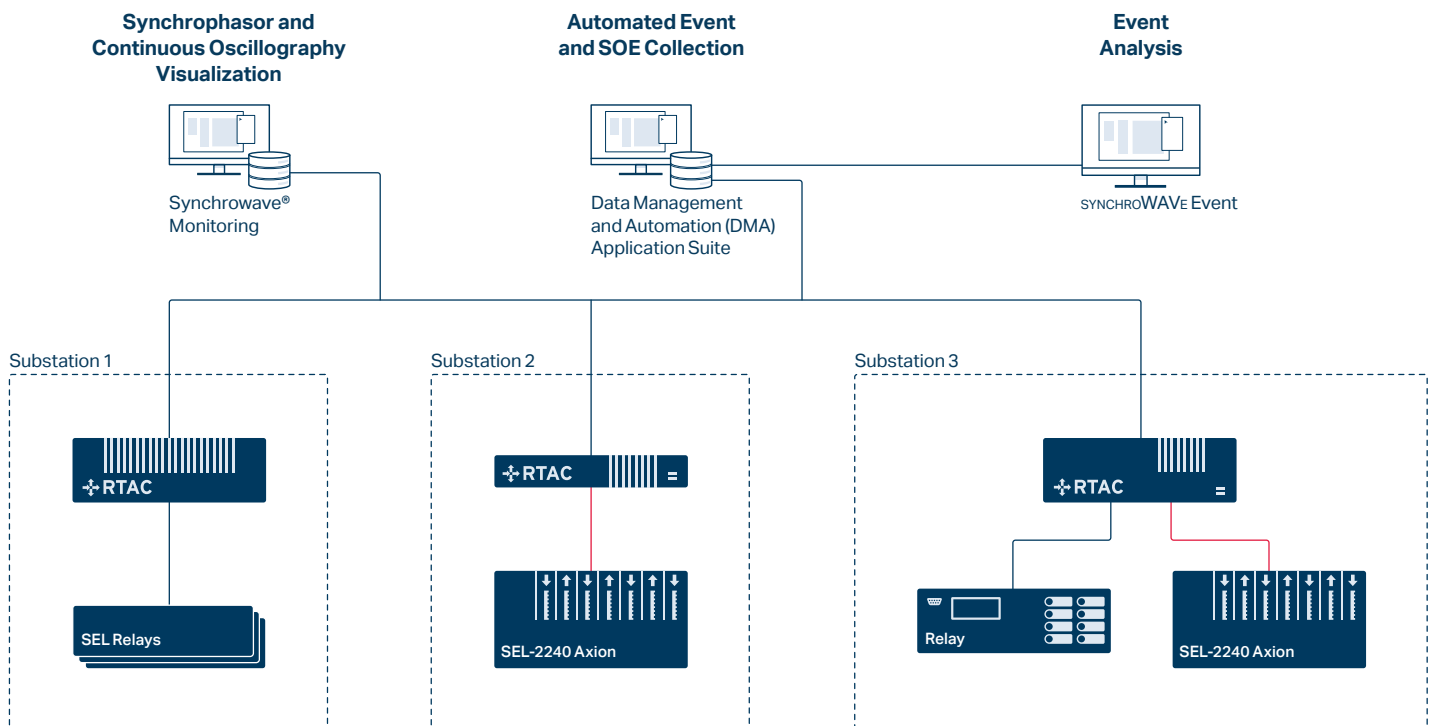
Synchrophasor and Continuous Oscillography Visualization

Automated Event and SOE Collection

Event Analysis

Synchrowave® Monitoring

Data Management and Automation (DMA) Application Suite

SYNCHROWAVE Event

Substation 1

Substation 2

Substation 3

RTAC

RTAC

RTAC

SEL Relays

SEL-2240 Axion

Relay

SEL-2240 Axion